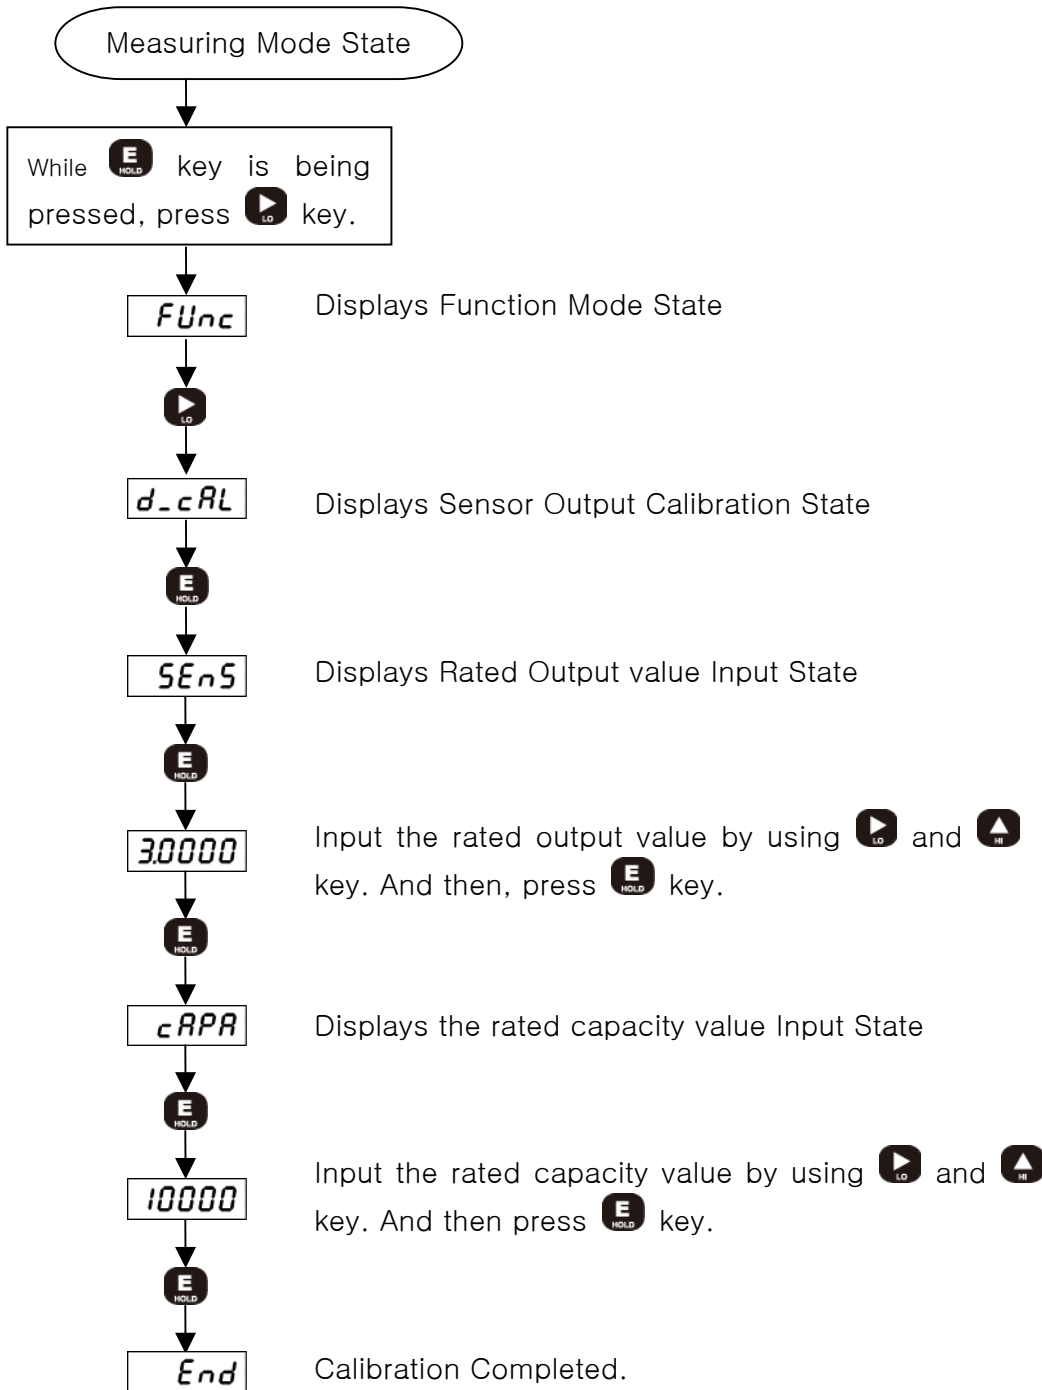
Measuring Mode State

While E HOLD key is being pressed, press LO key.

FUnc

Displays Function Mode State

LO

d_cAL

Displays Sensor Output Calibration State

E HOLD

SEnS

Displays Rated Output value Input State

E HOLD

3.0000

Input the rated output value by using LO and HI key. And then, press E HOLD key.

E HOLD

cAPA

Displays the rated capacity value Input State

E HOLD

10000

Input the rated capacity value by using LO and HI key. And then press E HOLD key.

E HOLD

End

Calibration Completed.